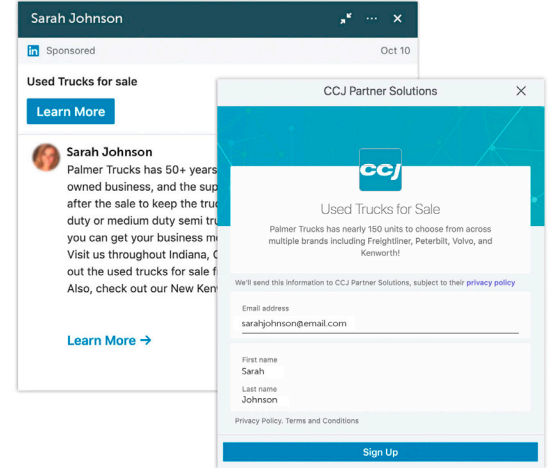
Sarah Johnson

in Sponsored

Oct 10

Used Trucks for sale

Learn More

Sarah Johnson
Palmer Trucks has 50+ years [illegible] owned business, and the sup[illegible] after the sale to keep the truc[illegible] duty or medium duty semi tru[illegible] you can get your business m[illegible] Visit us throughout Indiana, C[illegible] out the used trucks for sale f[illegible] Also, check out our New Kent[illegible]

Learn More →

CCJ Partner Solutions

CCJ

Used Trucks for Sale

Palmer Trucks has nearly 150 units to choose from across multiple brands including Freightliner, Peterbilt, Volvo, and Kenworth!

We'll send this information to CCJ Partner Solutions, subject to their privacy policy

Email address
sarahjohnson@email.com

First name
Sarah

Last name
Johnson

Privacy Policy. Terms and Conditions

Sign Up